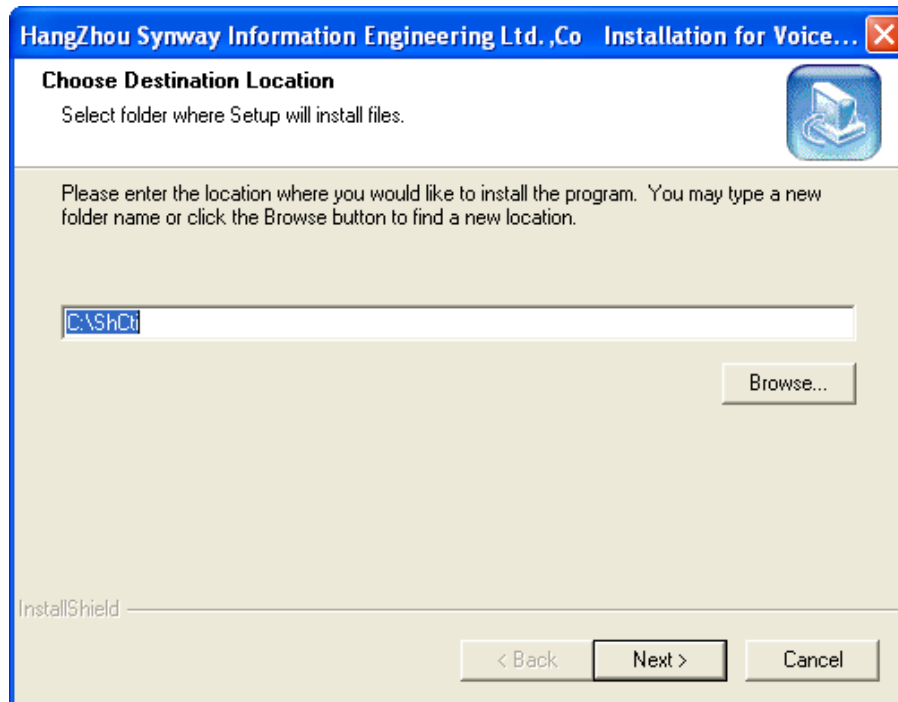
HangZhou Synway Information Engineering Ltd. ,Co Installation for Voice...

Choose Destination Location

Select folder where Setup will install files.

Please enter the location where you would like to install the program. You may type a new folder name or click the Browse button to find a new location.

C:\ShCti

Browse...

InstallShield

< Back

Next >

Cancel